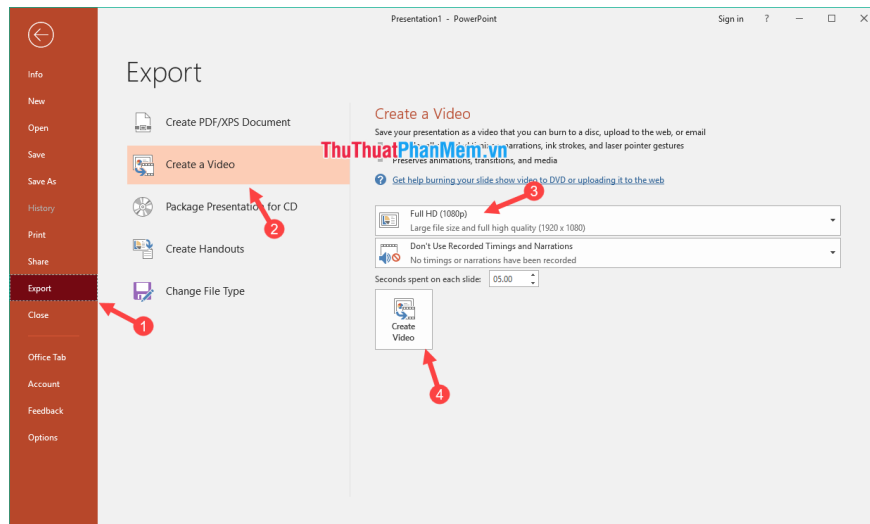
Presentation1 - PowerPoint

Sign in ? – □ ×

Info
New
Open
Save
Save As
History
Print
Share
Export
Close
Office Tab
Account
Feedback
Options

Export

Create PDF/XPS Document
Create a Video
Package Presentation for CD
Create Handouts
Change File Type

Create a Video

Save your presentation as a video that you can burn to a disc, upload to the web, or email

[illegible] narrations, ink strokes, and laser pointer gestures

ThuThuatPhanMem.vn

Preserves animations, transitions, and media

Get help burning your slide show video to DVD or uploading it to the web

Full HD (1080p)
Large file size and full high quality (1920 x 1080)

Don't Use Recorded Timings and Narrations
No timings or narrations have been recorded

Seconds spent on each slide: 05.00

Create Video

1
2
3
4